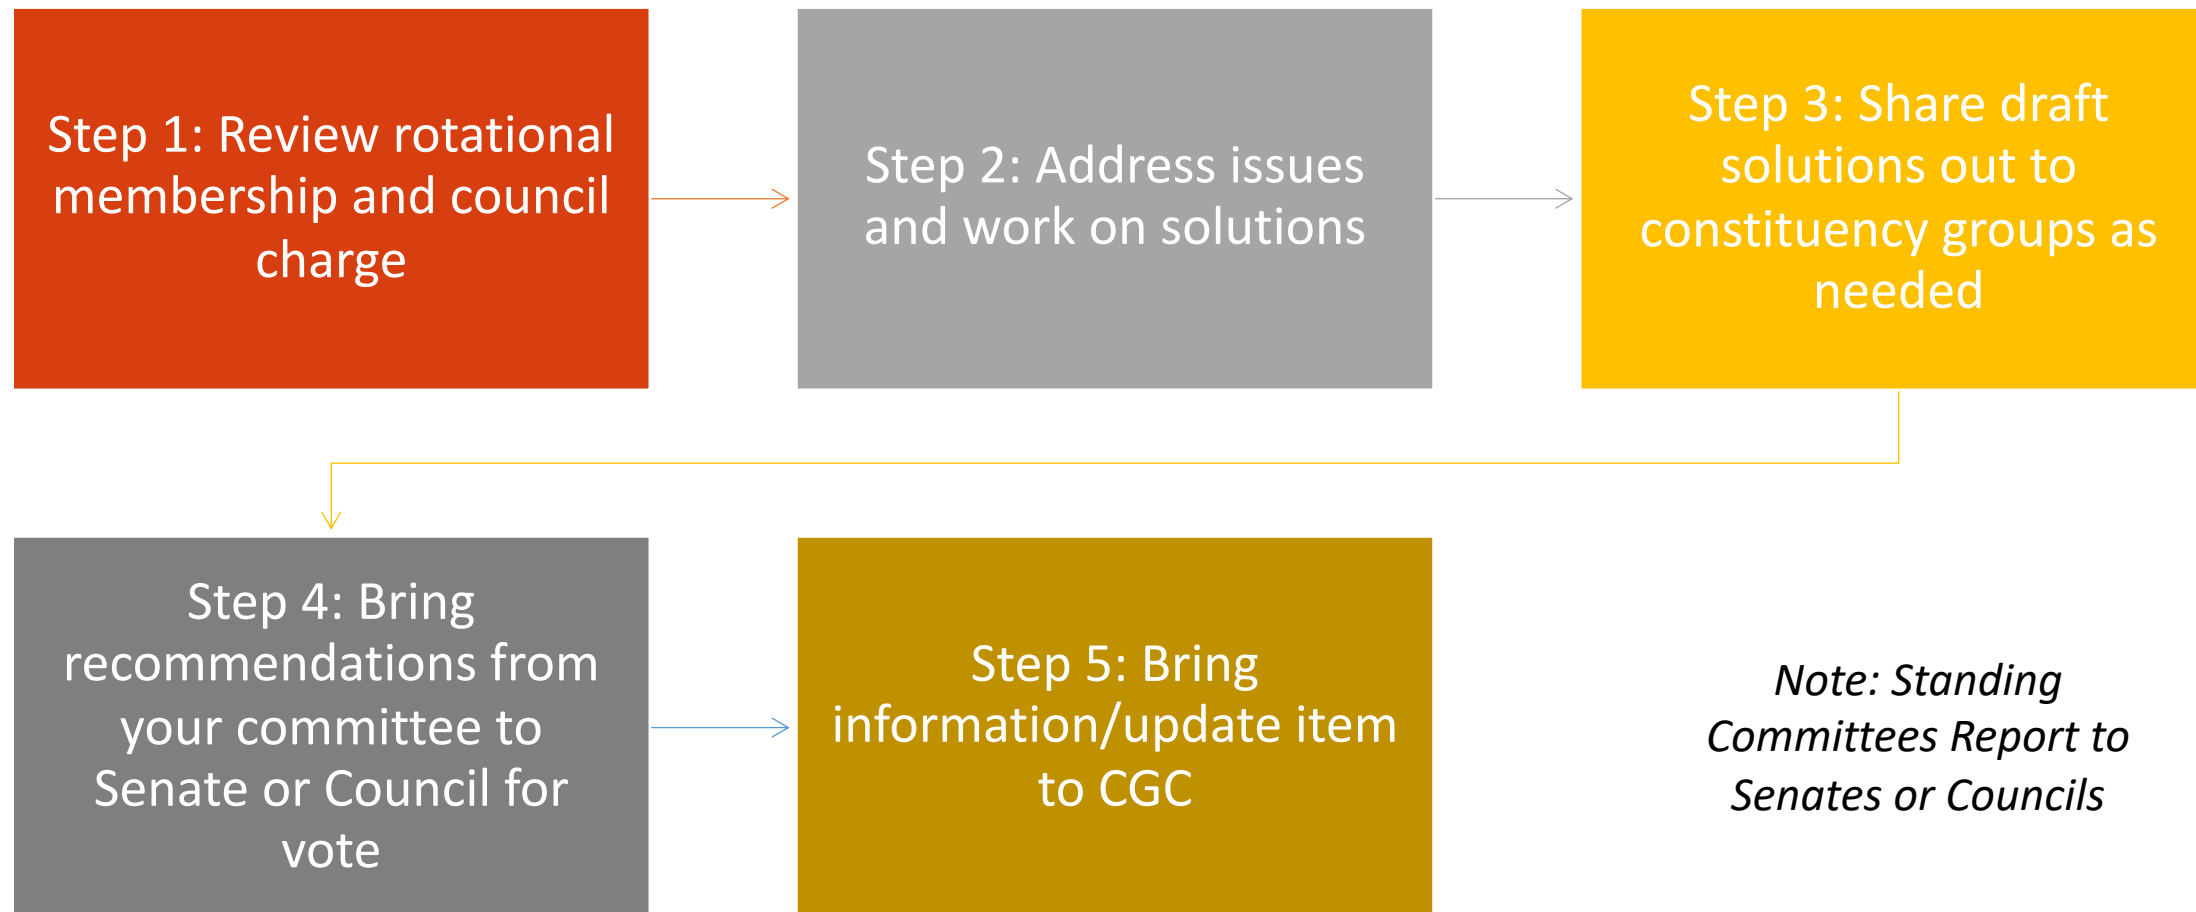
Step 1: Review rotational membership and council charge

Step 2: Address issues and work on solutions

Step 3: Share draft solutions out to constituency groups as needed

Step 4: Bring recommendations from your committee to Senate or Council for vote

Step 5: Bring information/update item to CGC

*Note: Standing Committees Report to Senates or Councils*